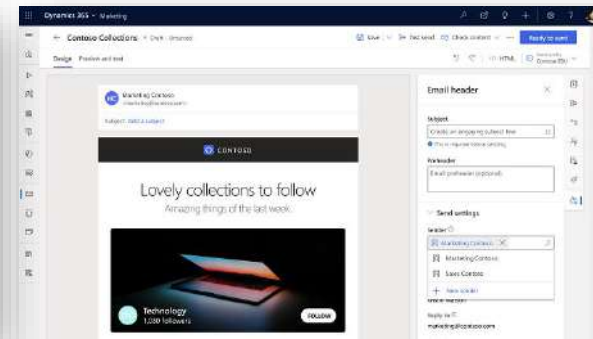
Dynamics 365 · Marketing

← Contoso Collections · Draft · Unsaved

Save | Test send | Check content | ··· | Ready to send

Design Preview and test

HTML

MC Marketing Contoso
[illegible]@contoso.com

Subject: Add a subject

CONTOSO

Lovely collections to follow

Amazing things of the last week.

Technology
1,030 followers

FOLLOW

Email header

Subject

Create an engaging subject line

This is required before sending

Preheader

Email preheader (optional)

Send settings

Sender

Marketing Contoso

Marketing Contoso

Sales Contoso

+ New sender

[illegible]

Reply to

marketing@contoso.com